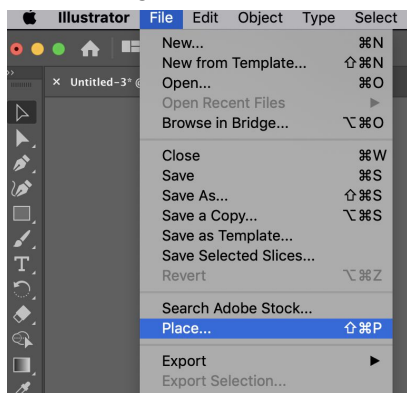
Illustrator File Edit Object Type Select

× Untitled-3* @

New... ⌘N
New from Template... ⇧⌘N
Open... ⌘O
Open Recent Files ▶
Browse in Bridge... ⌥⌘O

Close ⌘W
Save ⌘S
Save As... ⇧⌘S
Save a Copy... ⌥⌘S
Save as Template...
Save Selected Slices...
Revert ⌥⌘Z

Search Adobe Stock...
Place... ⇧⌘P

Export ▶
Export Selection...